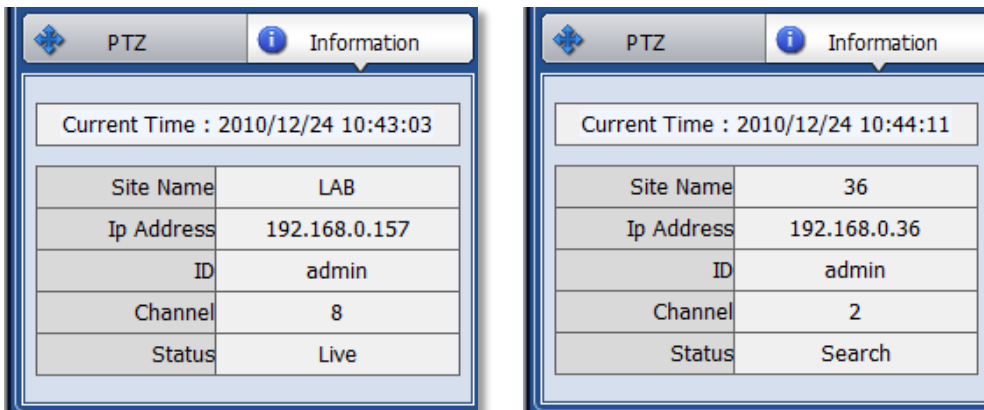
PTZ Information

Current Time : 2010/12/24 10:43:03

| Site Name | LAB |
|---|---|
| Ip Address | 192.168.0.157 |
| ID | admin |
| Channel | 8 |
| Status | Live |

PTZ Information

Current Time : 2010/12/24 10:44:11

| Site Name | 36 |
|---|---|
| Ip Address | 192.168.0.36 |
| ID | admin |
| Channel | 2 |
| Status | Search |